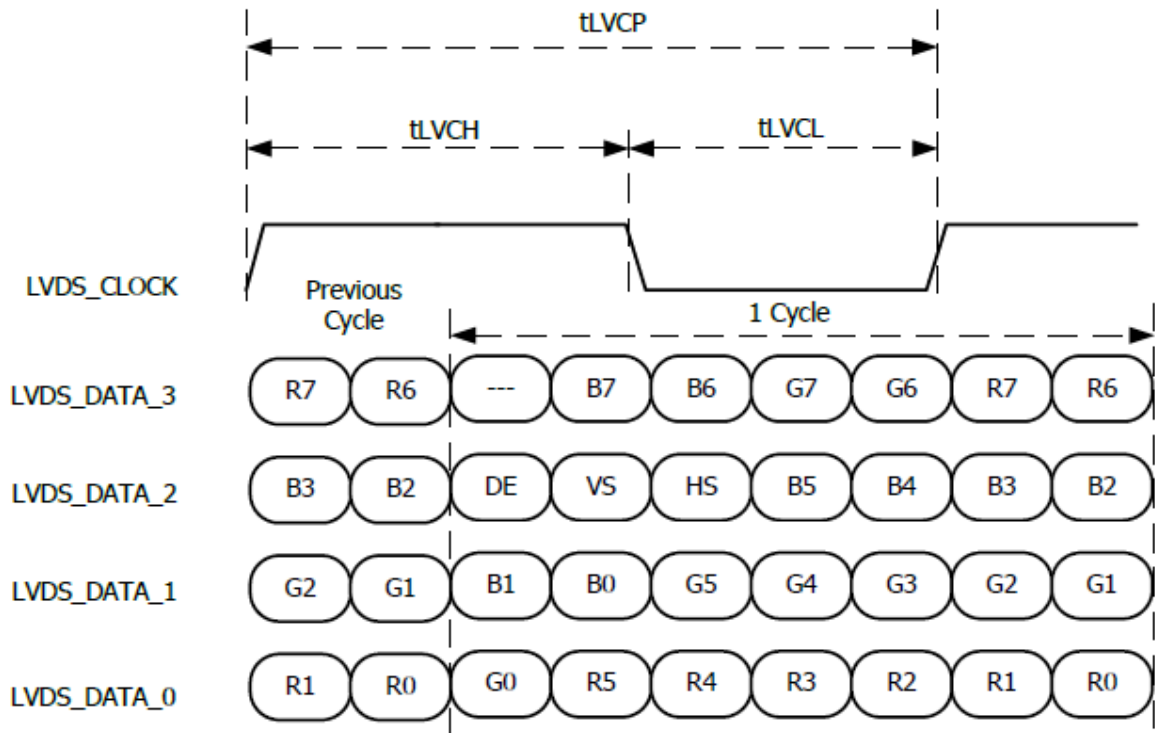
tLVCP

tLVCH

tLVCL

LVDS_CLOCK

Previous Cycle

1 Cycle

LVDS_DATA_3 R7 R6 --- B7 B6 G7 G6 R7 R6

LVDS_DATA_2 B3 B2 DE VS HS B5 B4 B3 B2

LVDS_DATA_1 G2 G1 B1 B0 G5 G4 G3 G2 G1

LVDS_DATA_0 R1 R0 G0 R5 R4 R3 R2 R1 R0